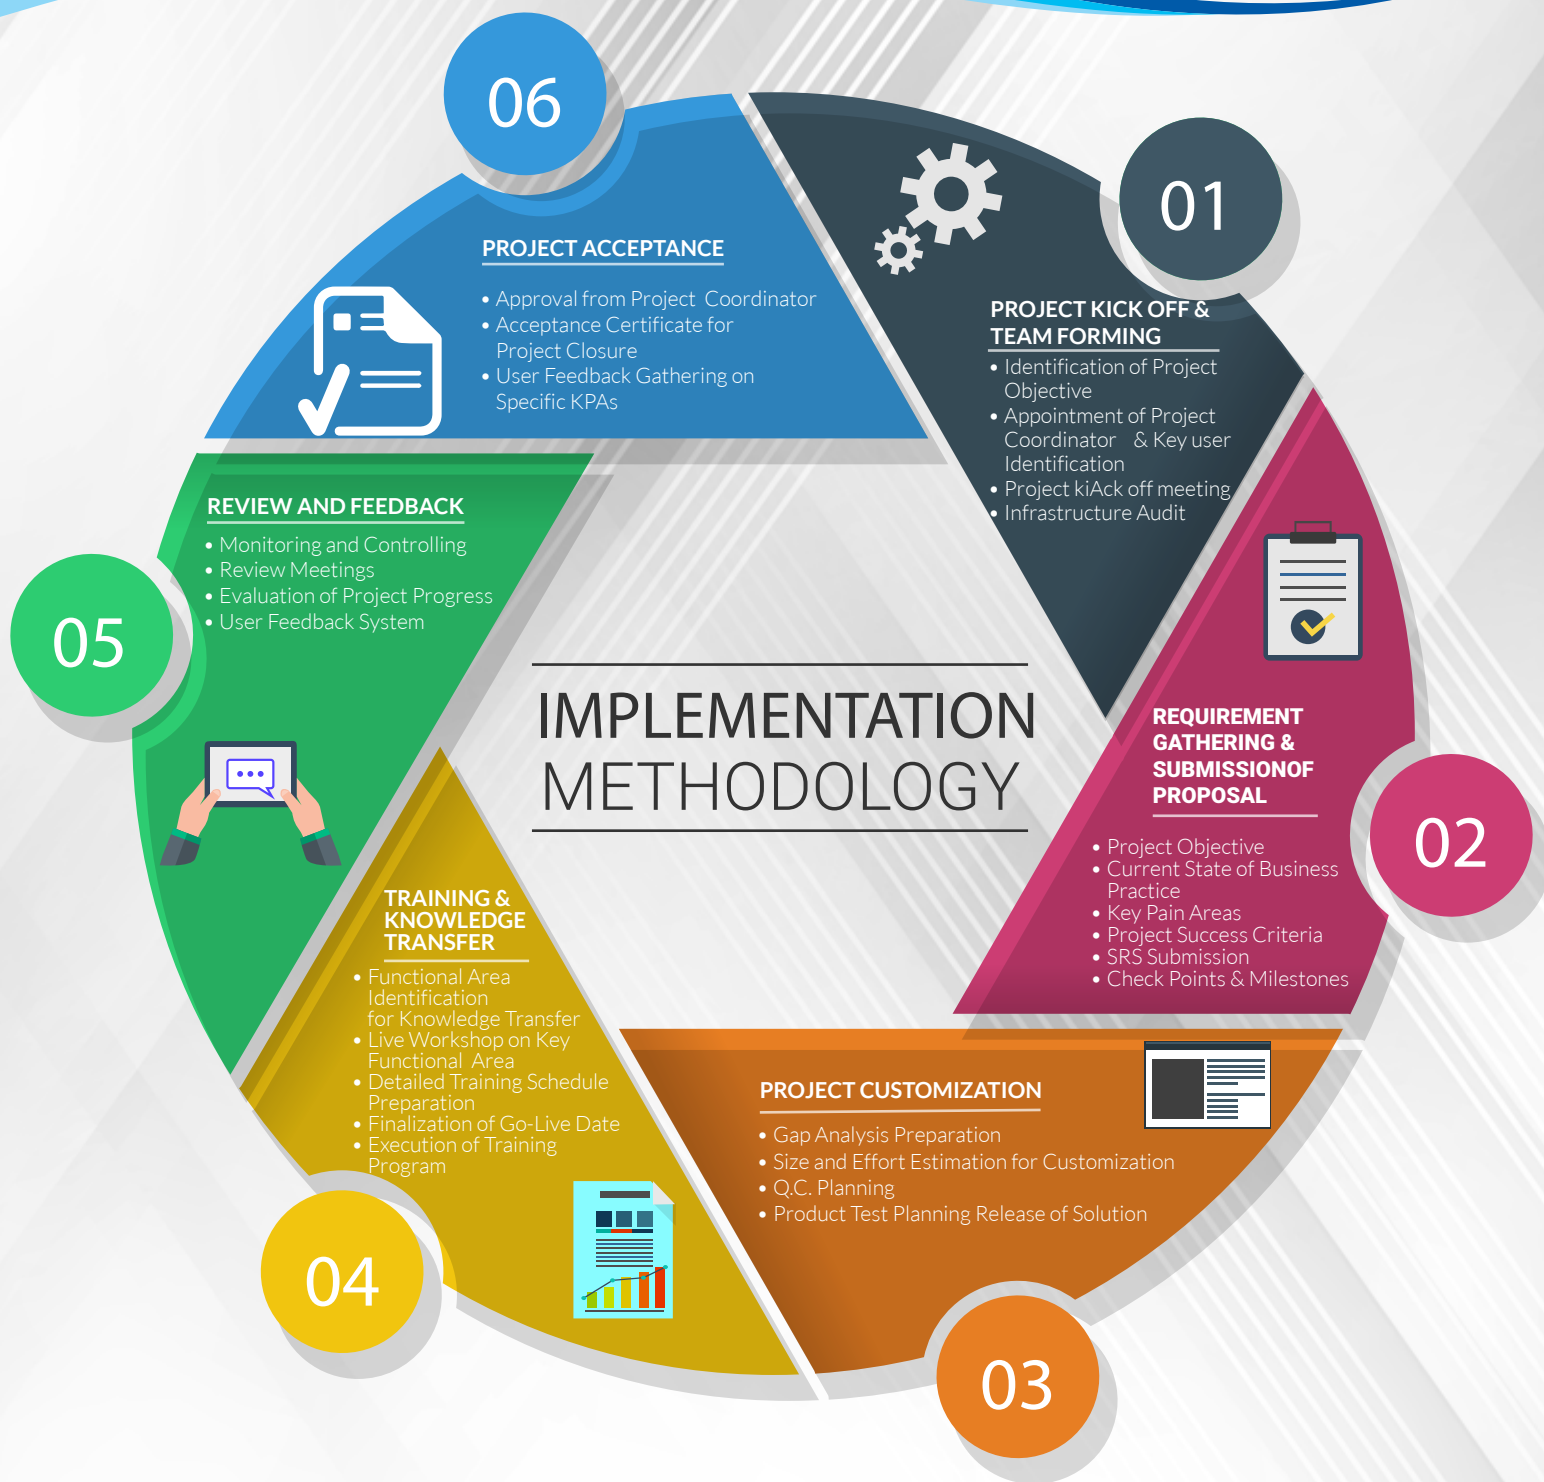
IMPLEMENTATION METHODOLOGY

01

PROJECT KICK OFF & TEAM FORMING

• Identification of Project Objective
• Appointment of Project Coordinator & Key user Identification
• Project kiAck off meeting
• Infrastructure Audit

02

REQUIREMENT GATHERING & SUBMISSIONOF PROPOSAL

• Project Objective
• Current State of Business Practice
• Key Pain Areas
• Project Success Criteria
• SRS Submission
• Check Points & Milestones

03

PROJECT CUSTOMIZATION

• Gap Analysis Preparation
• Size and Effort Estimation for Customization
• Q.C. Planning
• Product Test Planning Release of Solution

04

TRAINING & KNOWLEDGE TRANSFER

• Functional Area Identification for Knowledge Transfer
• Live Workshop on Key Functional Area
• Detailed Training Schedule Preparation
• Finalization of Go-Live Date
• Execution of Training Program

05

REVIEW AND FEEDBACK

• Monitoring and Controlling
• Review Meetings
• Evaluation of Project Progress
• User Feedback System

06

PROJECT ACCEPTANCE

• Approval from Project Coordinator
• Acceptance Certificate for Project Closure
• User Feedback Gathering on Specific KPAs